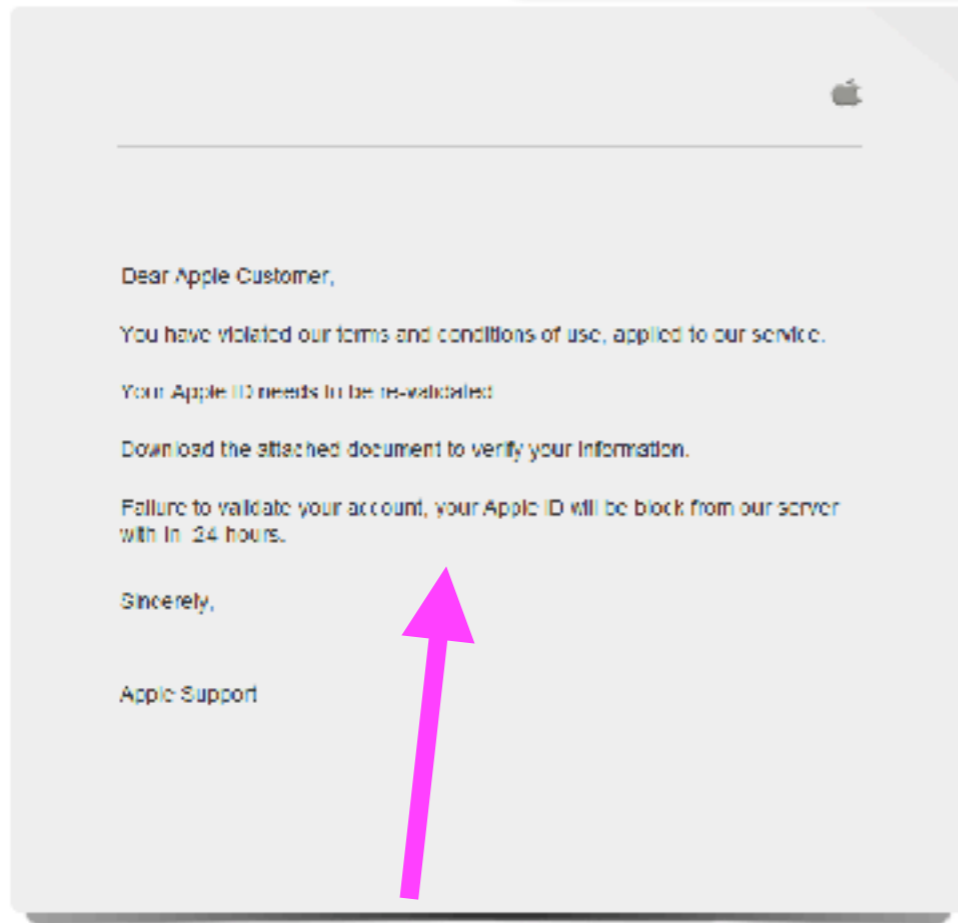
Dear Apple Customer,

You have violated our terms and conditions of use, applied to our service.

Your Apple ID needs to be re-validated

Download the attached document to verify your Information.

Failure to validate your account, your Apple ID will be block from our server with in 24 hours.

Sincerely,

Apple Support